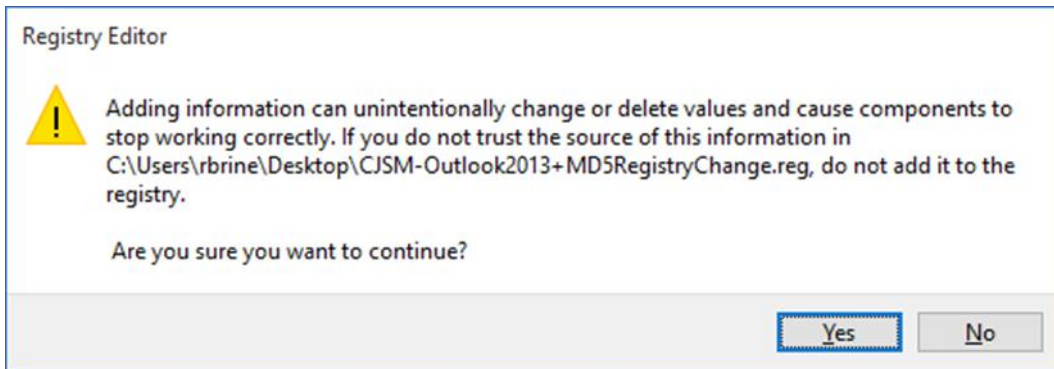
Registry Editor

Adding information can unintentionally change or delete values and cause components to stop working correctly. If you do not trust the source of this information in C:\Users\rbrine\Desktop\CJSM-Outlook2013+MD5RegistryChange.reg, do not add it to the registry.

Are you sure you want to continue?

Yes No